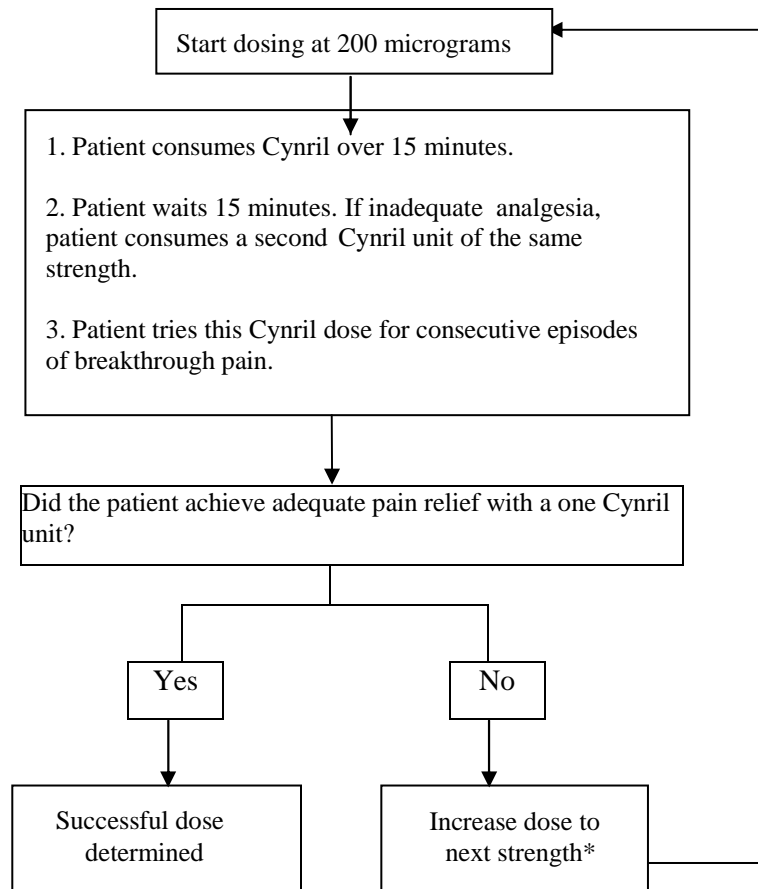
Start dosing at 200 micrograms

1. Patient consumes Cynril over 15 minutes.

2. Patient waits 15 minutes. If inadequate analgesia, patient consumes a second Cynril unit of the same strength.

3. Patient tries this Cynril dose for consecutive episodes of breakthrough pain.

Did the patient achieve adequate pain relief with a one Cynril unit?

Yes

No

Successful dose determined

Increase dose to next strength*